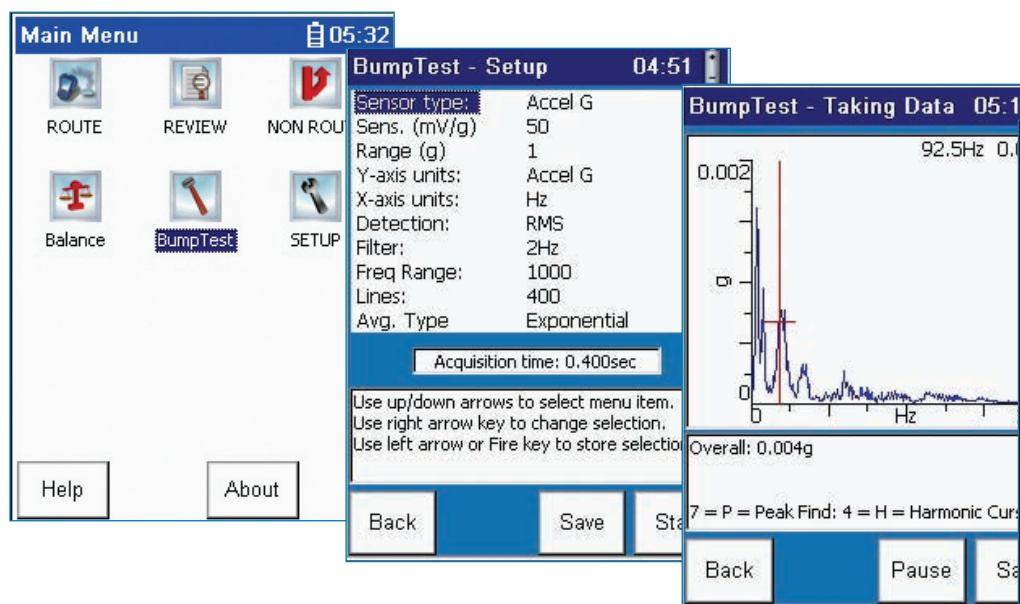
Main Menu 05:32

ROUTE
REVIEW
NON ROU
Balance
BumpTest
SETUP

Help
About

BumpTest - Setup 04:51

| | |
|---|---|
| Sensor type: | Accel G |
| Sens. (mV/g) | 50 |
| Range (g) | 1 |
| Y-axis units: | Accel G |
| X-axis units: | Hz |
| Detection: | RMS |
| Filter: | 2Hz |
| Freq Range: | 1000 |
| Lines: | 400 |
| Avg. Type | Exponential |

Acquisition time: 0.400sec

Use up/down arrows to select menu item.
Use right arrow key to change selection.
Use left arrow or Fire key to store selectio

Back
Save
Sta

BumpTest - Taking Data 05:1

92.5Hz 0.

0.002
g
0
0
Hz

Overall: 0.004g

7 = P = Peak Find: 4 = H = Harmonic Curs

Back
Pause
Sa